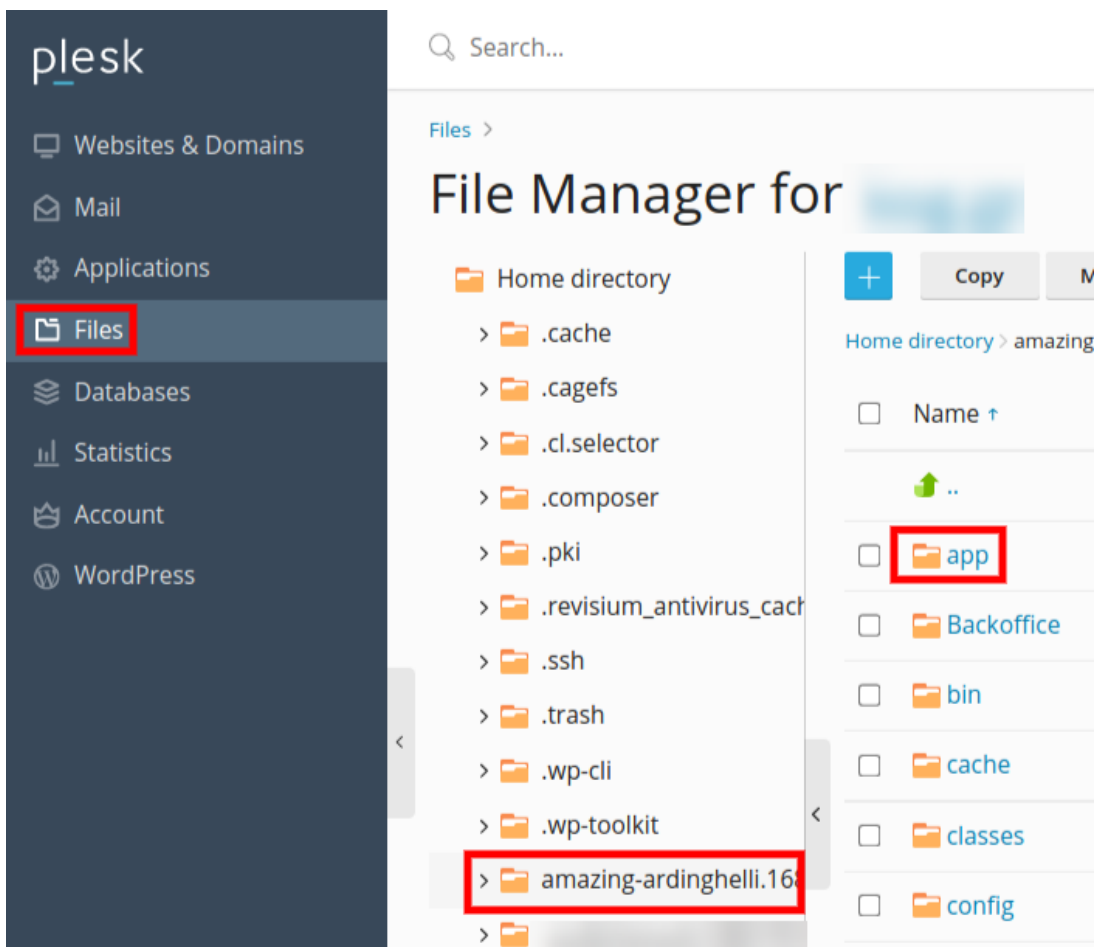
plesk

Websites & Domains
Mail
Applications
Files
Databases
Statistics
Account
WordPress

Search...

Files >

File Manager for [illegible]

Home directory
.cache
.cagefs
.cl.selector
.composer
.pki
.revisium_antivirus_cach
.ssh
.trash
.wp-cli
.wp-toolkit
amazing-ardinghelli.16

+ Copy M

Home directory > amazing

Name ↑
..
app
Backoffice
bin
cache
classes
config